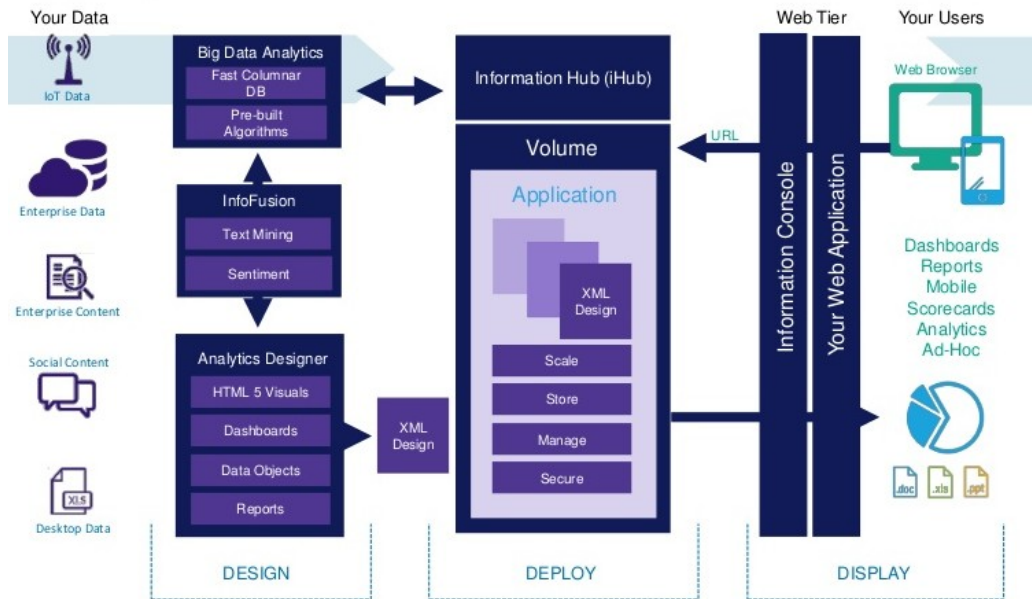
Your Data

IoT Data

Enterprise Data

Enterprise Content

Social Content

XLS

Desktop Data

Big Data Analytics

Fast Columnar DB

Pre-built Algorithms

InfoFusion

Text Mining

Sentiment

Analytics Designer

HTML 5 Visuals

Dashboards

Data Objects

Reports

XML Design

Information Hub (iHub)

Volume

Application

XML Design

Scale

Store

Manage

Secure

URL

Web Tier

Information Console

Your Web Application

Your Users

Web Browser

Dashboards
Reports
Mobile
Scorecards
Analytics
Ad-Hoc

.doc .xls .ppt

DESIGN

DEPLOY

DISPLAY